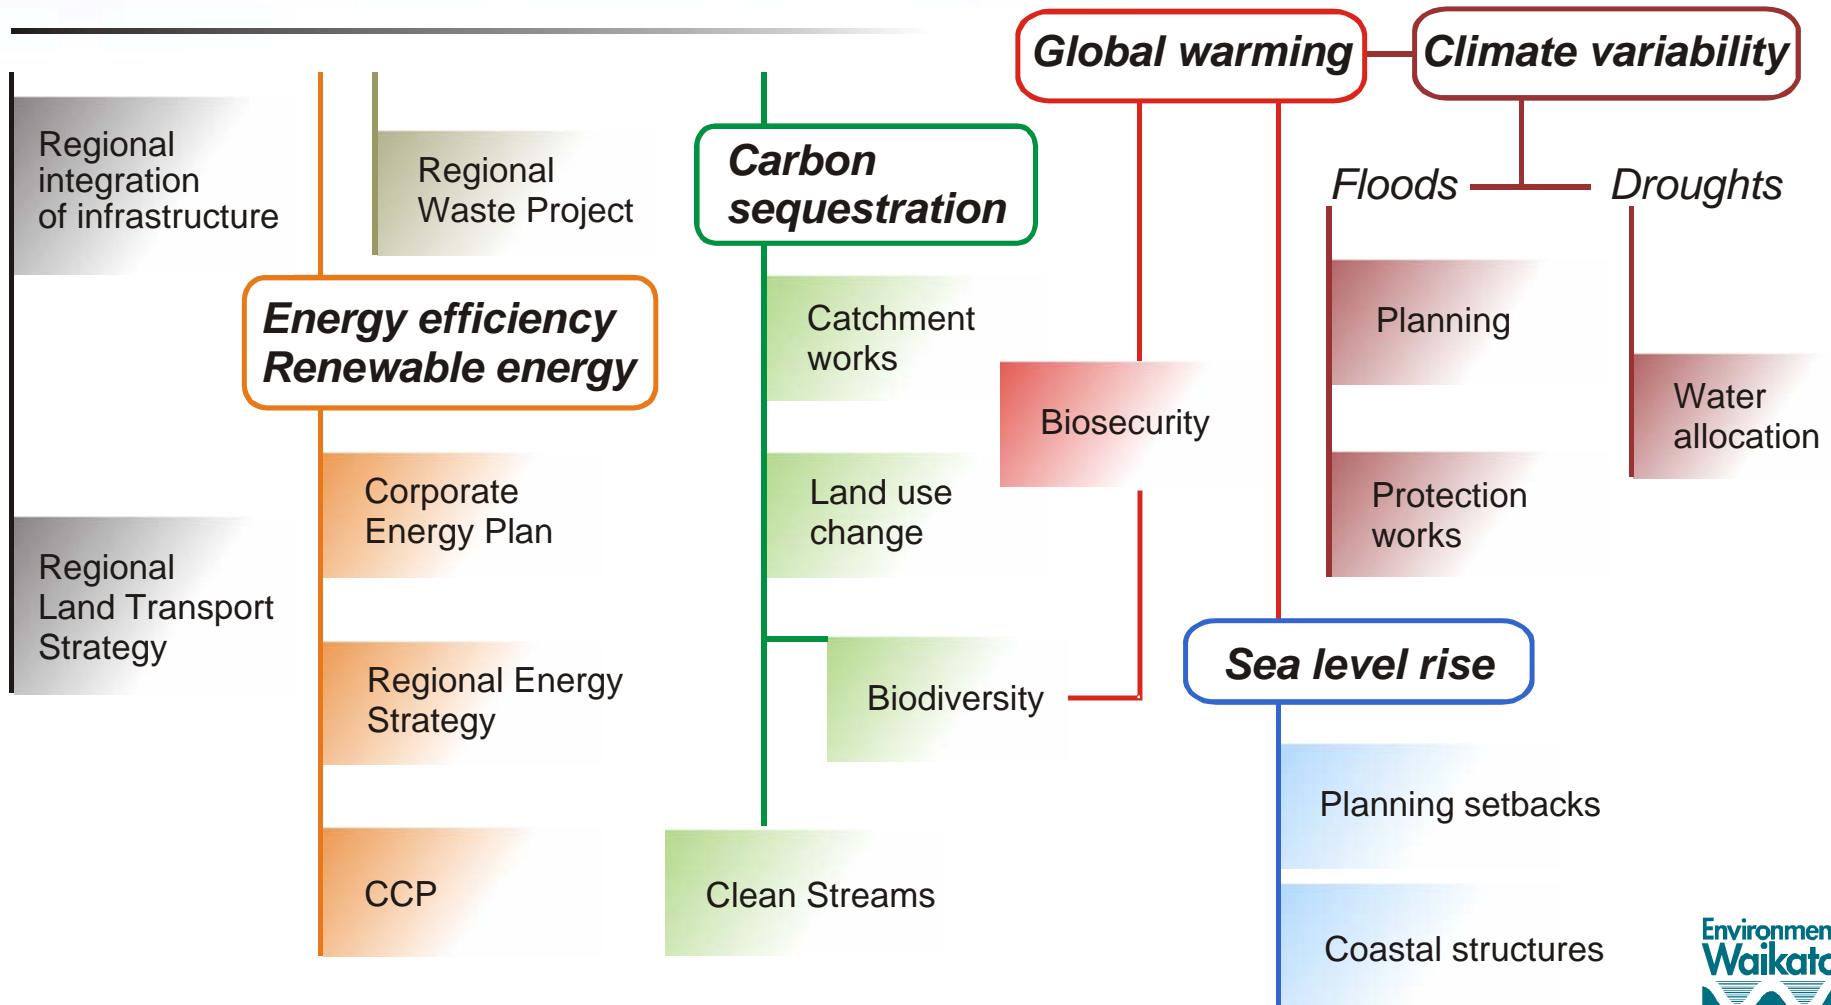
Global warming

Climate variability

Regional integration of infrastructure

Regional Waste Project

Carbon sequestration

Floods

Droughts

Energy efficiency
Renewable energy

Catchment works

Planning

Biosecurity

Water allocation

Corporate Energy Plan

Land use change

Protection works

Regional Land Transport Strategy

Regional Energy Strategy

Biodiversity

Sea level rise

Planning setbacks

CCP

Clean Streams

Coastal structures

Environmen
Waikato